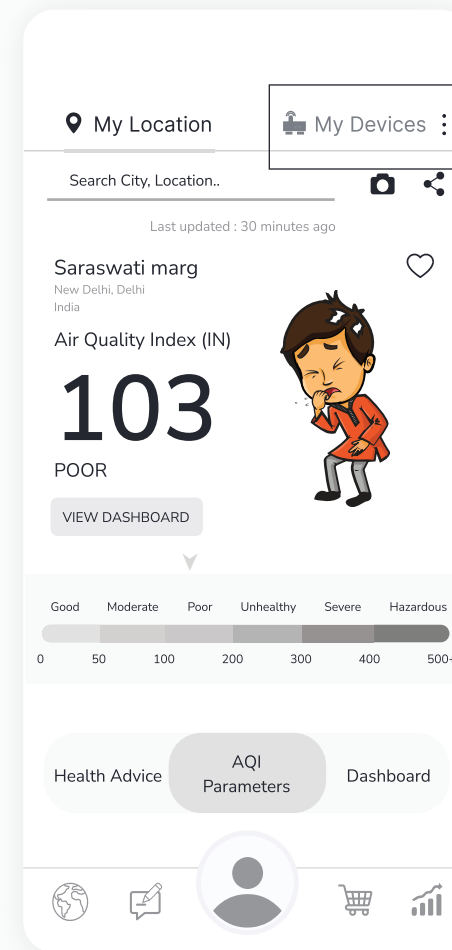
My Location

My Devices

Search City, Location..

Last updated : 30 minutes ago

Saraswati marg
New Delhi, Delhi
India

Air Quality Index (IN)

103

POOR

VIEW DASHBOARD

| Good | Moderate | Poor | Unhealthy | Severe | Hazardous |
|---|---|---|---|---|---|

0 50 100 200 300 400 500+

Health Advice

AQI Parameters

Dashboard